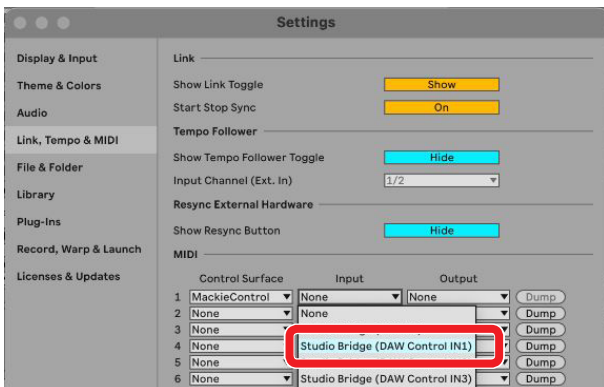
Settings

Display & Input
Theme & Colors
Audio
Link, Tempo & MIDI
File & Folder
Library
Plug-Ins
Record, Warp & Launch
Licenses & Updates

Link
Show Link Toggle Show
Start Stop Sync On
Tempo Follower
Show Tempo Follower Toggle Hide
Input Channel (Ext. In) 1/2
Resync External Hardware
Show Resync Button Hide
MIDI

| | Control Surface | Input | Output | |
|---|---|---|---|---|
| 1 | MackieControl | None | None | Dump |
| 2 | None | None | | Dump |
| 3 | None | | | Dump |
| 4 | None | Studio Bridge (DAW Control IN1) | | Dump |
| 5 | None | | | Dump |
| 6 | None | Studio Bridge (DAW Control IN3) | | Dump |